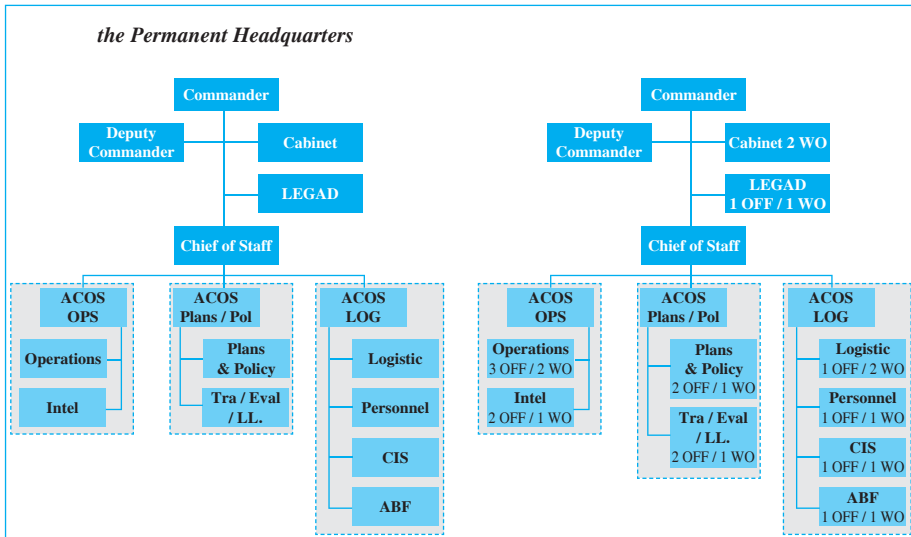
the Permanent Headquarters

Commander

Deputy Commander

Cabinet

LEGAD

Chief of Staff

ACOS OPS

Operations

Intel

ACOS Plans / Pol

Plans & Policy

Tra / Eval / LL.

ACOS LOG

Logistic

Personnel

CIS

ABF

Commander

Deputy Commander

Cabinet 2 WO

LEGAD 1 OFF / 1 WO

Chief of Staff

ACOS OPS

Operations 3 OFF / 2 WO

Intel 2 OFF / 1 WO

ACOS Plans / Pol

Plans & Policy 2 OFF / 1 WO

Tra / Eval / LL. 2 OFF / 1 WO

ACOS LOG

Logistic 1 OFF / 2 WO

Personnel 1 OFF / 1 WO

CIS 1 OFF / 1 WO

ABF 1 OFF / 1 WO